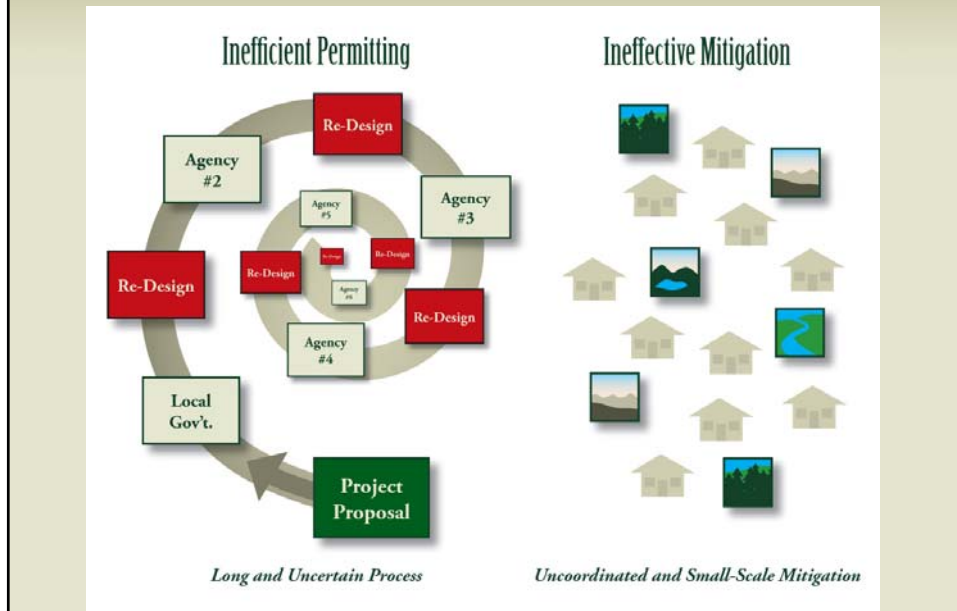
Inefficient Permitting

Re-Design

Agency #2

Agency #3

Agency #5

Re-Design

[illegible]

Re-Design

Re-Design

Agency #6

Re-Design

Agency #4

Local Gov't.

Project Proposal

Long and Uncertain Process

Ineffective Mitigation

Uncoordinated and Small-Scale Mitigation